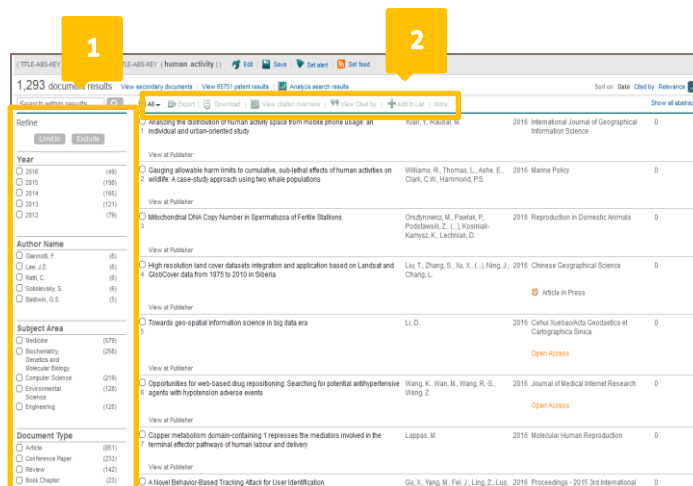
1

2

(TITLE-ABS-KEY ... TITLE-ABS-KEY ( human activity ) ) Edit Save Set alert Set feed

1,293 document results View secondary documents | View 65751 patent results | Analyze search results

Sort on: Date Cited by Relevance

Search within results

All Export Download View citation overview View Cited by Add to List More...

Show all abstracts

Refine

Limit to Exclude

Year

2016 (49)
2015 (198)
2014 (165)
2013 (121)
2012 (79)

Author Name

Giannotti, F. (6)
Lee, J.D. (6)
Ratti, C. (6)
Sobolevsky, S. (6)
Baldwin, G.S. (5)

Subject Area

Medicine (579)
Biochemistry, Genetics and Molecular Biology (258)
Computer Science (219)
Environmental Science (128)
Engineering (128)

Document Type

Article (851)
Conference Paper (233)
Review (142)
Book Chapter (23)

| | Title | Authors | Year | Source | Cited by |
|---|---|---|---|---|---|
| 1 | Analyzing the distribution of human activity space from mobile phone usage: an individual and urban-oriented study<br>View at Publisher | Yuan, Y., Raubal, M. | 2016 | International Journal of Geographical Information Science | 0 |
| 2 | Gauging allowable harm limits to cumulative, sub-lethal effects of human activities on wildlife: A case-study approach using two whale populations<br>View at Publisher | Williams, R., Thomas, L., Ashe, E., Clark, C.W., Hammond, P.S. | 2016 | Marine Policy | 0 |
| 3 | Mitochondrial DNA Copy Number in Spermatozoa of Fertile Stallions<br>View at Publisher | Orszlynowicz, M., Pawlak, P., Podstawski, Z., (...), Kosiniak-Kamysz, K., Lechniak, D. | 2016 | Reproduction in Domestic Animals | 0 |
| 4 | High resolution land cover datasets integration and application based on Landsat and GlobCover data from 1975 to 2010 in Siberia<br>View at Publisher | Liu, T., Zhang, S., Xu, X., (...), Ning, J., Chang, L. | 2016 | Chinese Geographical Science<br>Article in Press | 0 |
| 5 | Towards geo-spatial information science in big data era<br>View at Publisher | Li, D. | 2016 | Cehui Xuebao/Acta Geodaetica et Cartographica Sinica<br>Open Access | 0 |
| 6 | Opportunities for web-based drug repositioning: Searching for potential antihypertensive agents with hypotension adverse events<br>View at Publisher | Wang, K., Wan, M., Wang, R.-S., Weng, Z. | 2016 | Journal of Medical Internet Research<br>Open Access | 0 |
| 7 | Copper metabolism domain-containing 1 represses the mediators involved in the terminal effector pathways of human labour and delivery<br>View at Publisher | Lappas, M. | 2016 | Molecular Human Reproduction | 0 |
| | A Novel Behavior-Based Tracking Attack for User Identification | Gu, X., Yang, M., Fei, J., Ling, Z., Luo, | 2016 | Proceedings - 2015 3rd International | 0 |